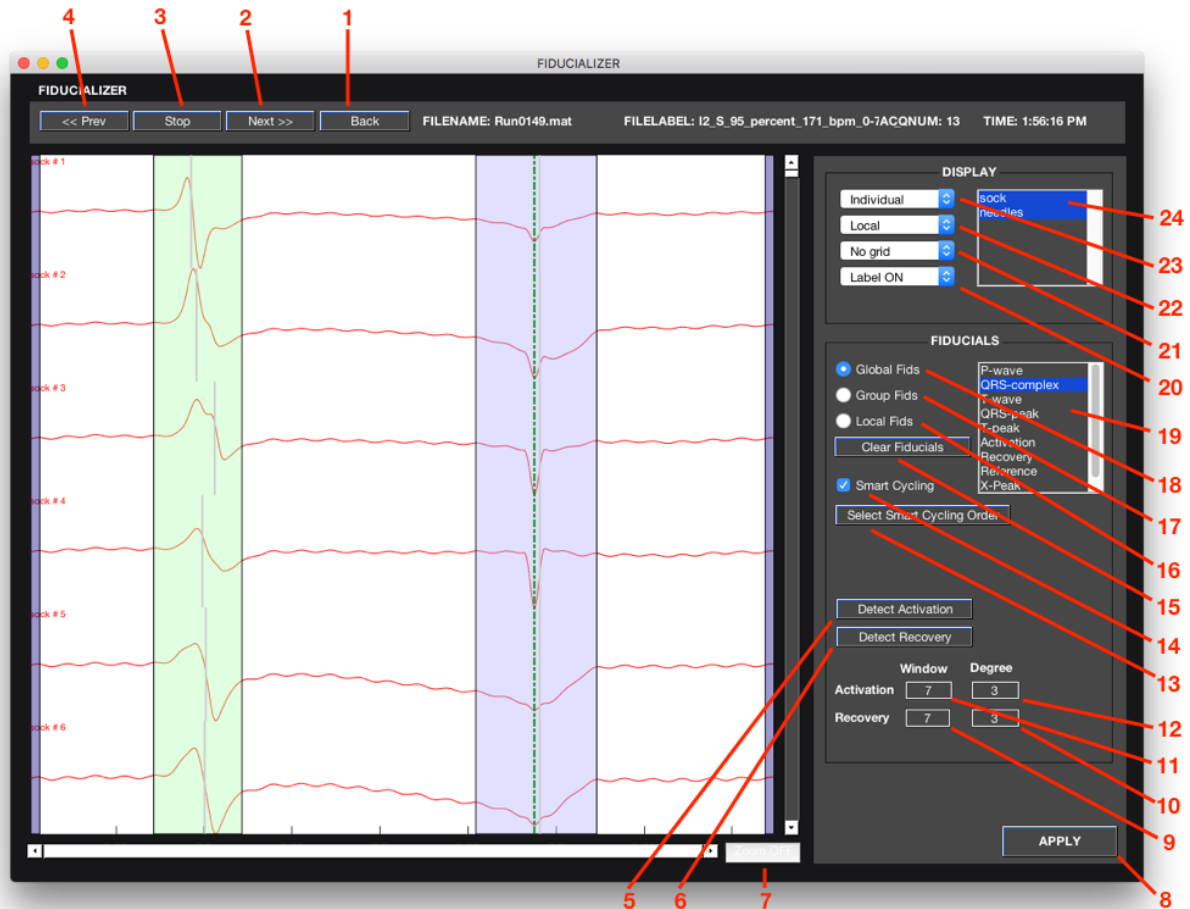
4 3 2 1

FIDUCIALIZER

FIDUCIALIZER

<< Prev | Stop | Next >> | Back

FILENAME: Run0149.mat

FILELABEL: I2_S_95_percent_171_bpm_0-7ACQNUM: 13

TIME: 1:56:16 PM

sock # 1

sock # 2

sock # 3

sock # 4

sock # 5

sock # 6

Zoom OFF

DISPLAY

Individual

Local

No grid

Label ON

sock
needles

FIDUCIALS

Global Fids

Group Fids

Local Fids

Clear Fiducials

P-wave
QRS-complex
T-wave
QRS-peak
T-peak
Activation
Recovery
Reference
X-Peak

Smart Cycling

Select Smart Cycling Order

Detect Activation

Detect Recovery

Window Degree

Activation 7 3

Recovery 7 3

APPLY

24
23
22
21
20
19
18
17
16
15
14
13
12
11
10
9
8

5 6 7